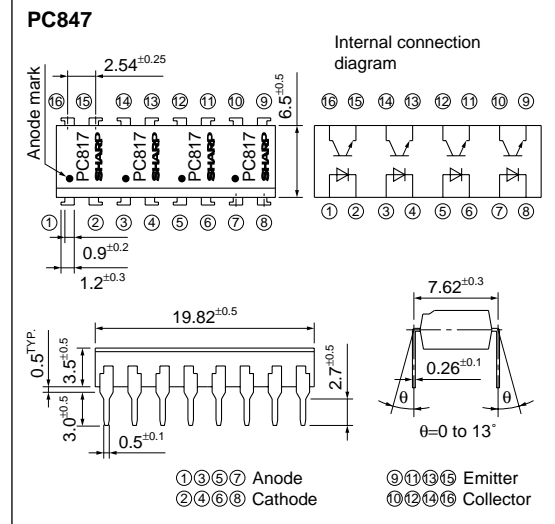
PC847

Internal connection diagram

Anode mark

$2.54^{\pm0.25}$

$6.5^{\pm0.5}$

⑯ ⑮ ⑭ ⑬ ⑫ ⑪ ⑩ ⑨

PC817 SHARP PC817 SHARP PC817 SHARP PC817 SHARP

① ② ③ ④ ⑤ ⑥ ⑦ ⑧

⑯ ⑮ ⑭ ⑬ ⑫ ⑪ ⑩ ⑨

① ② ③ ④ ⑤ ⑥ ⑦ ⑧

$0.9^{\pm0.2}$

$1.2^{\pm0.3}$

$19.82^{\pm0.5}$

$7.62^{\pm0.3}$

$0.5^{TYP.}$

$3.5^{\pm0.5}$

$3.0^{\pm0.5}$

$2.7^{\pm0.5}$

$0.5^{\pm0.1}$

$0.26^{\pm0.1}$

θ θ

θ=0 to 13˚

①③⑤⑦ Anode
②④⑥⑧ Cathode

⑨⑪⑬⑮ Emitter
⑩⑫⑭⑯ Collector